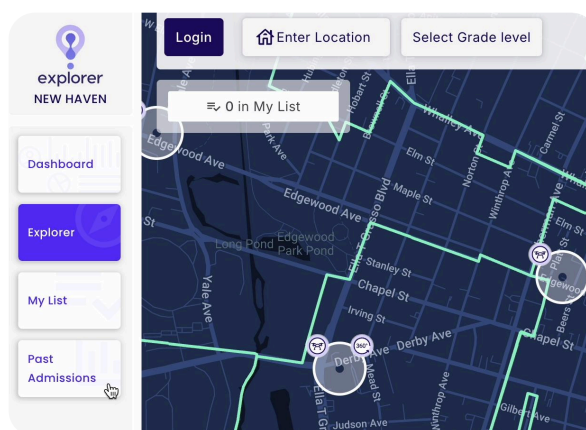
explorer
NEW HAVEN

Dashboard

Explorer

My List

Past Admissions

Login

Enter Location

Select Grade level

0 in My List

Edgewood Ave
Edgewood Ave
Edgewood Ave
Long Pond
Edgewood Park Pond
Yale Ave
Ella T Grasso Blvd
Stanley St
Chapel St
Chapel St
Irving St
Derby Ave
Derby Ave
Mead St
Ella T
Judson Ave
Winthrop Ave
Gilbert Ave
Elm St
Elm St
Maple St
Norton St
Winthrop Ave
Carmel St
Whalley Ave
Robart St
Boulevard
St
360°